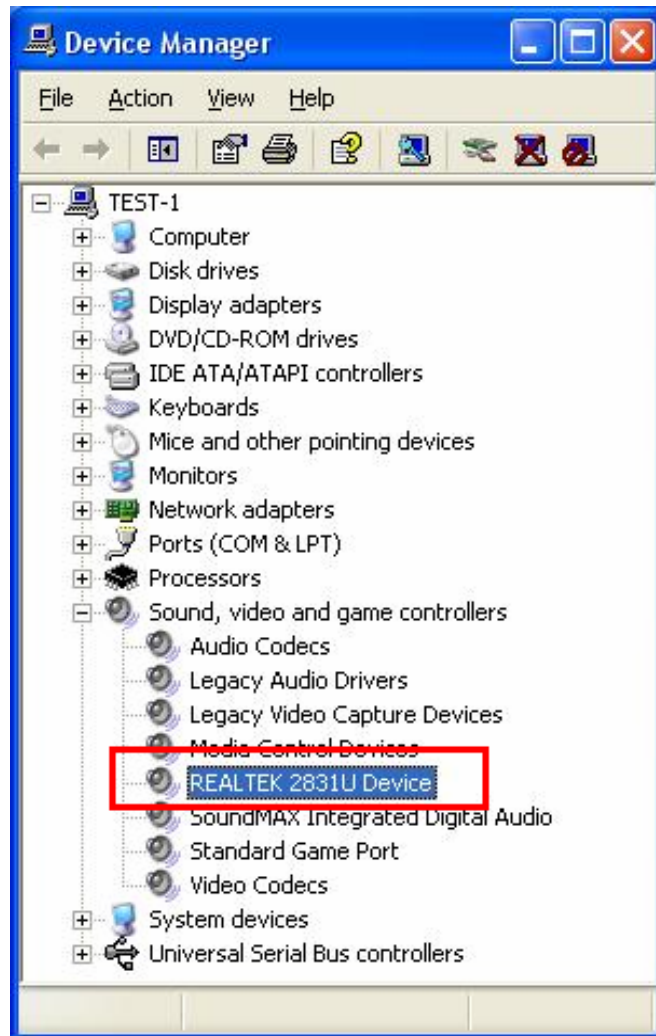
Device Manager

File Action View Help

TEST-1
Computer
Disk drives
Display adapters
DVD/CD-ROM drives
IDE ATA/ATAPI controllers
Keyboards
Mice and other pointing devices
Monitors
Network adapters
Ports (COM & LPT)
Processors
Sound, video and game controllers
Audio Codecs
Legacy Audio Drivers
Legacy Video Capture Devices
Media Control Devices
REALTEK 2831U Device
SoundMAX Integrated Digital Audio
Standard Game Port
Video Codecs
System devices
Universal Serial Bus controllers